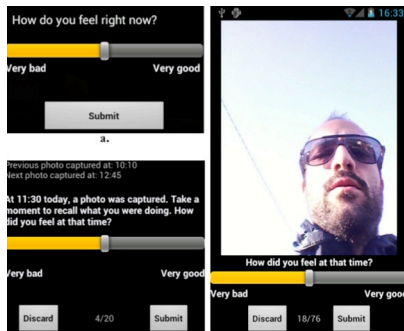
How do you feel right now?

Very bad

Very good

Submit

a.

Previous photo captured at: 10:10
Next photo captured at: 12:45

At 11:30 today, a photo was captured. Take a moment to recall what you were doing. How did you feel at that time?

Very bad

Very good

Discard

4/20

Submit

16:33

How did you feel at that time?

Very bad

Very goo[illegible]

Discard

18/76

Submit